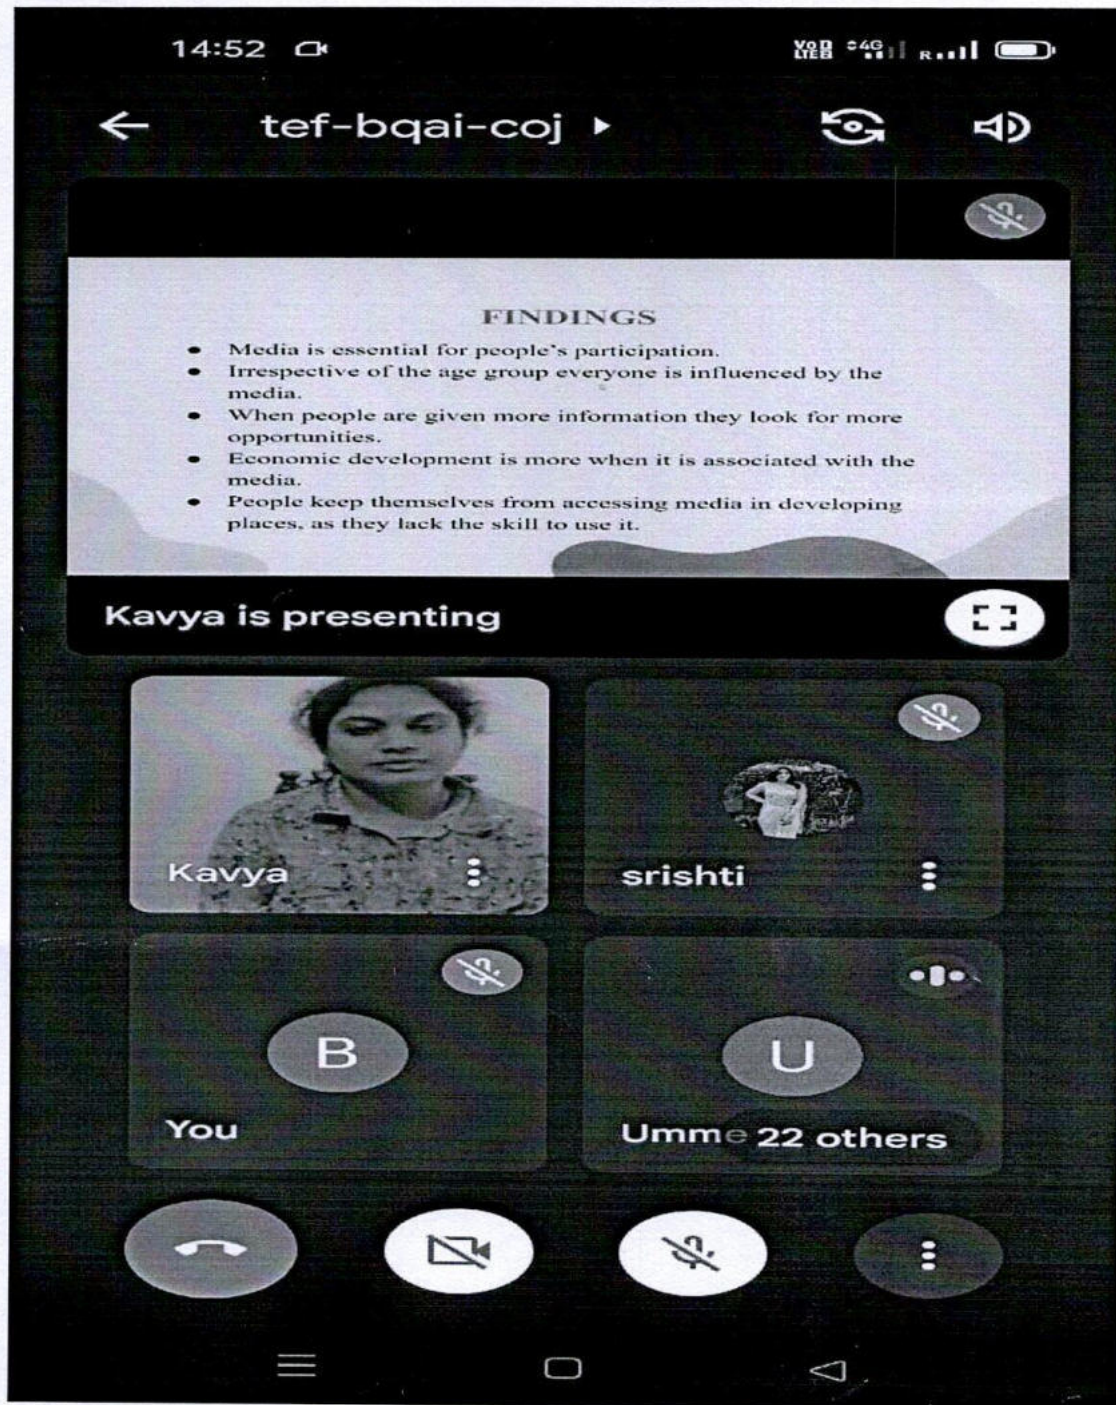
14:52

Vo) LTE 4G R

tef-bqai-coj

FINDINGS

- Media is essential for people's participation.
- Irrespective of the age group everyone is influenced by the media.
- When people are given more information they look for more opportunities.
- Economic development is more when it is associated with the media.
- People keep themselves from accessing media in developing places, as they lack the skill to use it.

Kavya is presenting

Kavya

srishti

B

You

U

Umme 22 others